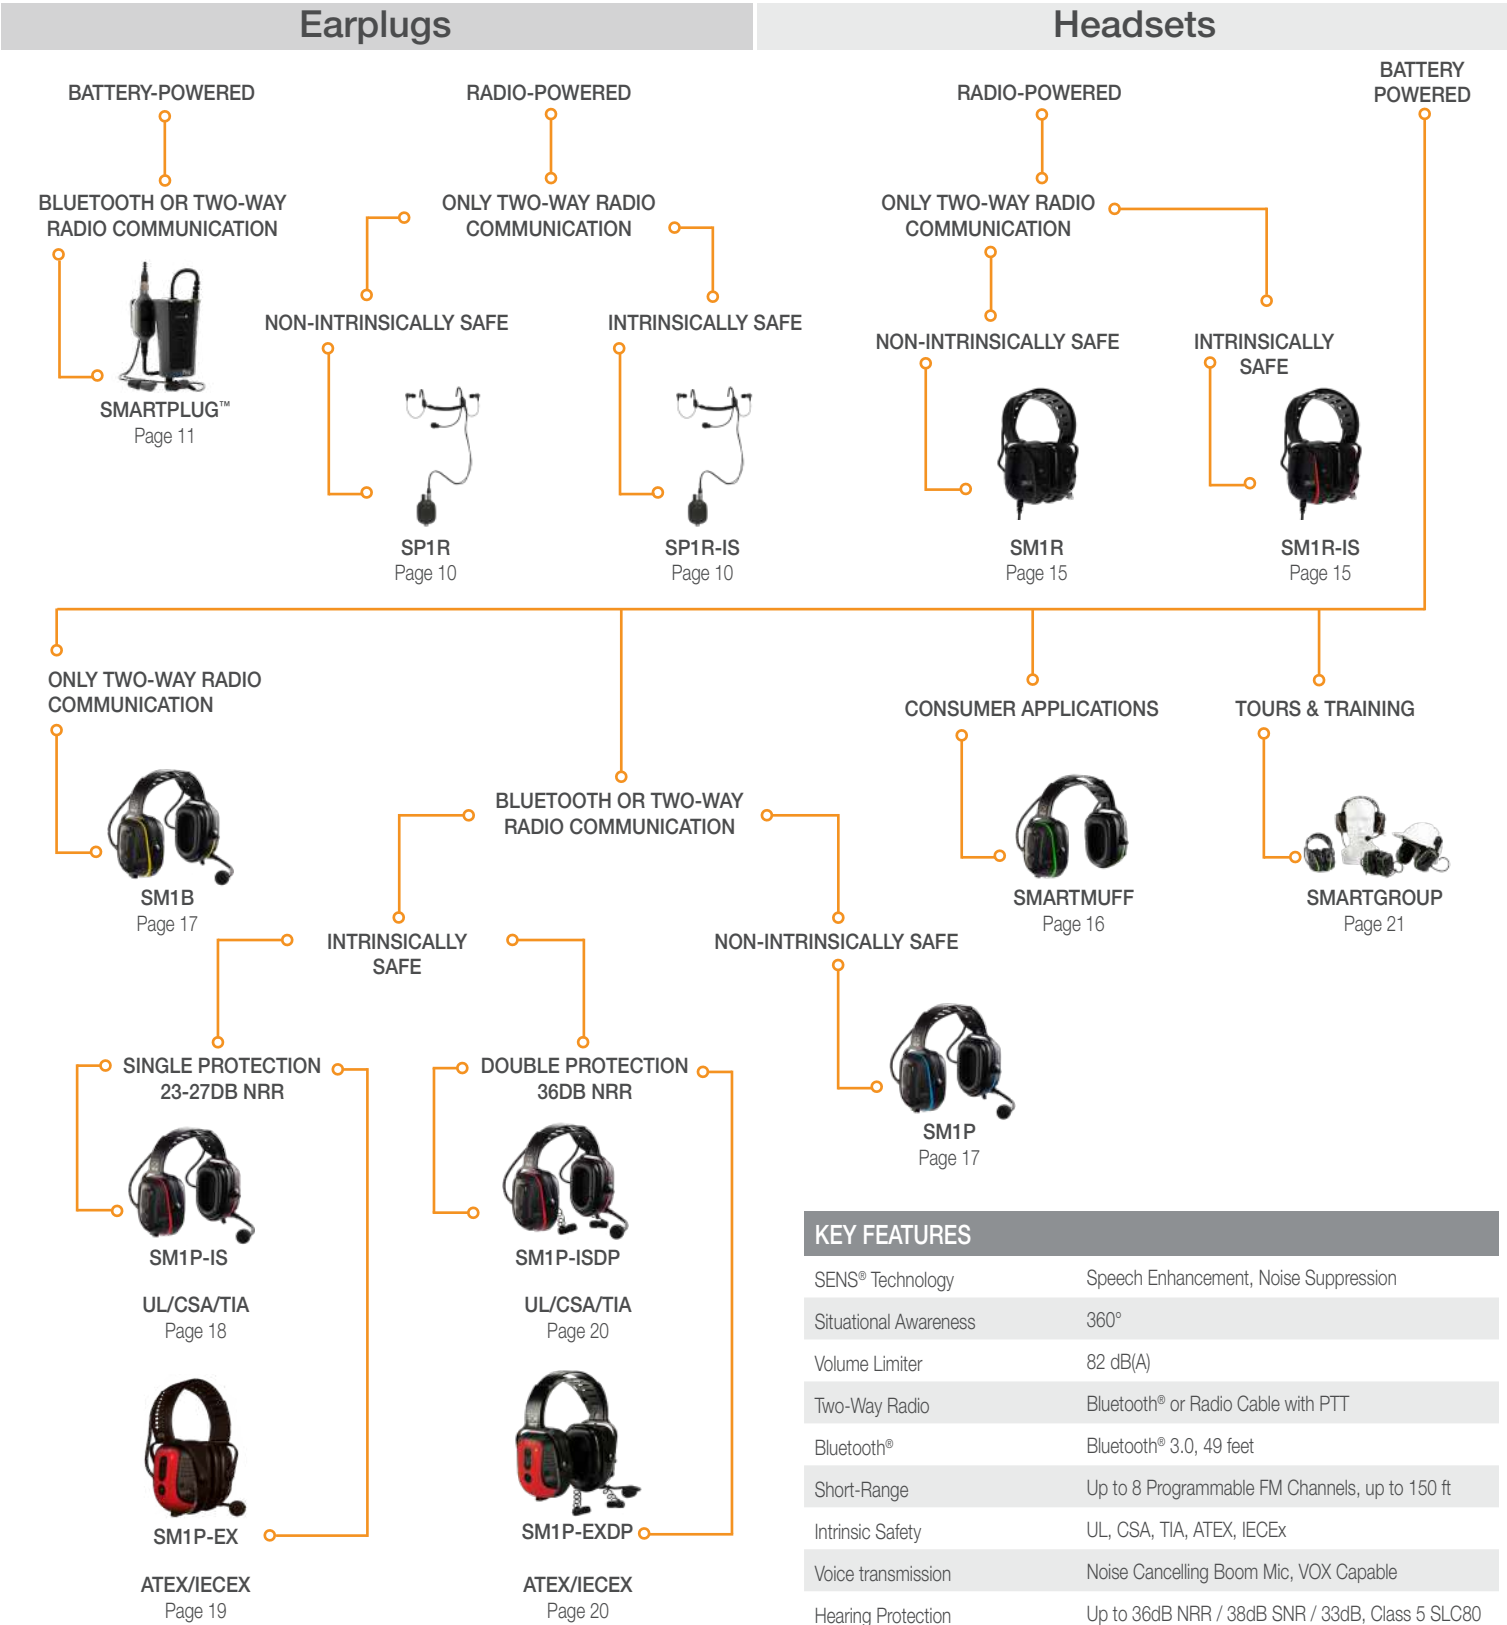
Earplugs

Headsets

BATTERY-POWERED

BLUETOOTH OR TWO-WAY RADIO COMMUNICATION

SMARTPLUG™
Page 11

RADIO-POWERED

ONLY TWO-WAY RADIO COMMUNICATION

NON-INTRINSICALLY SAFE

SP1R
Page 10

INTRINSICALLY SAFE

SP1R-IS
Page 10

RADIO-POWERED

ONLY TWO-WAY RADIO COMMUNICATION

NON-INTRINSICALLY SAFE

SM1R
Page 15

INTRINSICALLY SAFE

SM1R-IS
Page 15

BATTERY POWERED

ONLY TWO-WAY RADIO COMMUNICATION

SM1B
Page 17

BLUETOOTH OR TWO-WAY RADIO COMMUNICATION

INTRINSICALLY SAFE

SINGLE PROTECTION 23-27DB NRR

SM1P-IS

UL/CSA/TIA
Page 18

SM1P-EX

ATEX/IECEX
Page 19

DOUBLE PROTECTION 36DB NRR

SM1P-ISDP

UL/CSA/TIA
Page 20

SM1P-EXDP

ATEX/IECEX
Page 20

NON-INTRINSICALLY SAFE

SM1P
Page 17

CONSUMER APPLICATIONS

SMARTMUFF
Page 16

TOURS & TRAINING

SMARTGROUP
Page 21

| KEY FEATURES | |
|---|---|
| SENS® Technology | Speech Enhancement, Noise Suppression |
| Situational Awareness | 360° |
| Volume Limiter | 82 dB(A) |
| Two-Way Radio | Bluetooth® or Radio Cable with PTT |
| Bluetooth® | Bluetooth® 3.0, 49 feet |
| Short-Range | Up to 8 Programmable FM Channels, up to 150 ft |
| Intrinsic Safety | UL, CSA, TIA, ATEX, IECEx |
| Voice transmission | Noise Cancelling Boom Mic, VOX Capable |
| Hearing Protection | Up to 36dB NRR / 38dB SNR / 33dB, Class 5 SLC80 |